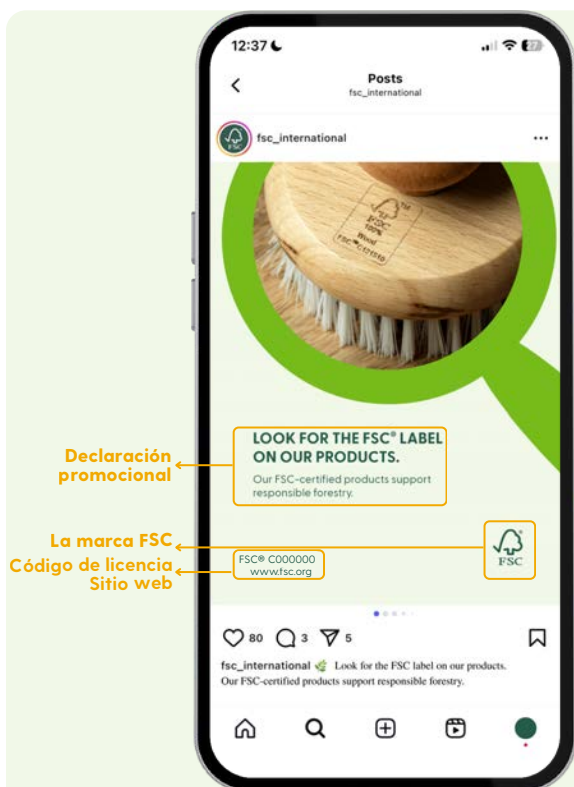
12:37

Posts
fsc_international

fsc_international

FSC
100%
Wood
FSC® C111510

LOOK FOR THE FSC® LABEL ON OUR PRODUCTS.
Our FSC-certified products support responsible forestry.

Declaración promocional

La marca FSC

Código de licencia
Sitio web

FSC® C000000
www.fsc.org

FSC

80 3 5

fsc_international Look for the FSC label on our products. Our FSC-certified products support responsible forestry.